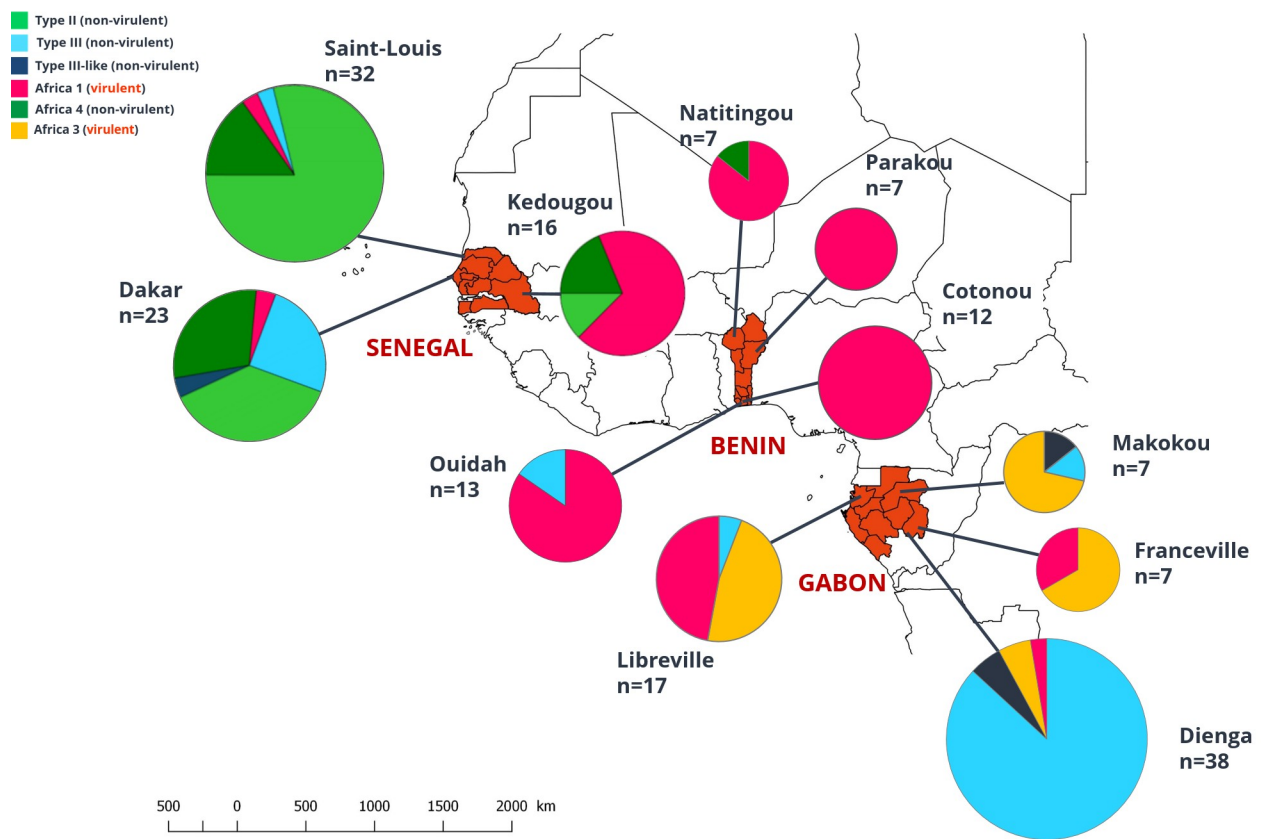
Type II (non-virulent)
Type III (non-virulent)
Type III-like (non-virulent)
Africa 1 (virulent)
Africa 4 (non-virulent)
Africa 3 (virulent)

Saint-Louis
n=32

Natitingou
n=7

Parakou
n=7

Kedougou
n=16

Dakar
n=23

SENEGAL

Cotonou
n=12

BENIN

Ouidah
n=13

Makokou
n=7

Franceville
n=7

GABON

Libreville
n=17

Dienga
n=38

500 0 500 1000 1500 2000 km